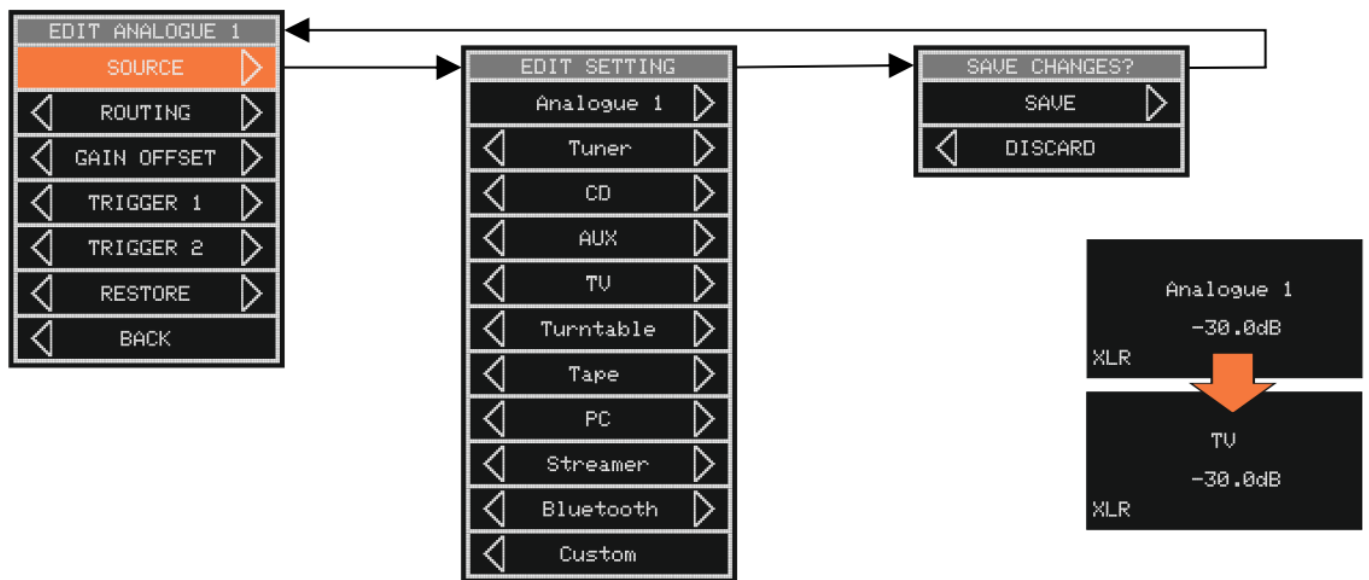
EDIT ANALOGUE 1
SOURCE
ROUTING
GAIN OFFSET
TRIGGER 1
TRIGGER 2
RESTORE
BACK

EDIT SETTING
Analogue 1
Tuner
CD
AUX
TV
Turntable
Tape
PC
Streamer
Bluetooth
Custom

SAVE CHANGES?
SAVE
DISCARD

Analogue 1
-30.0dB
XLR

TV
-30.0dB
XLR